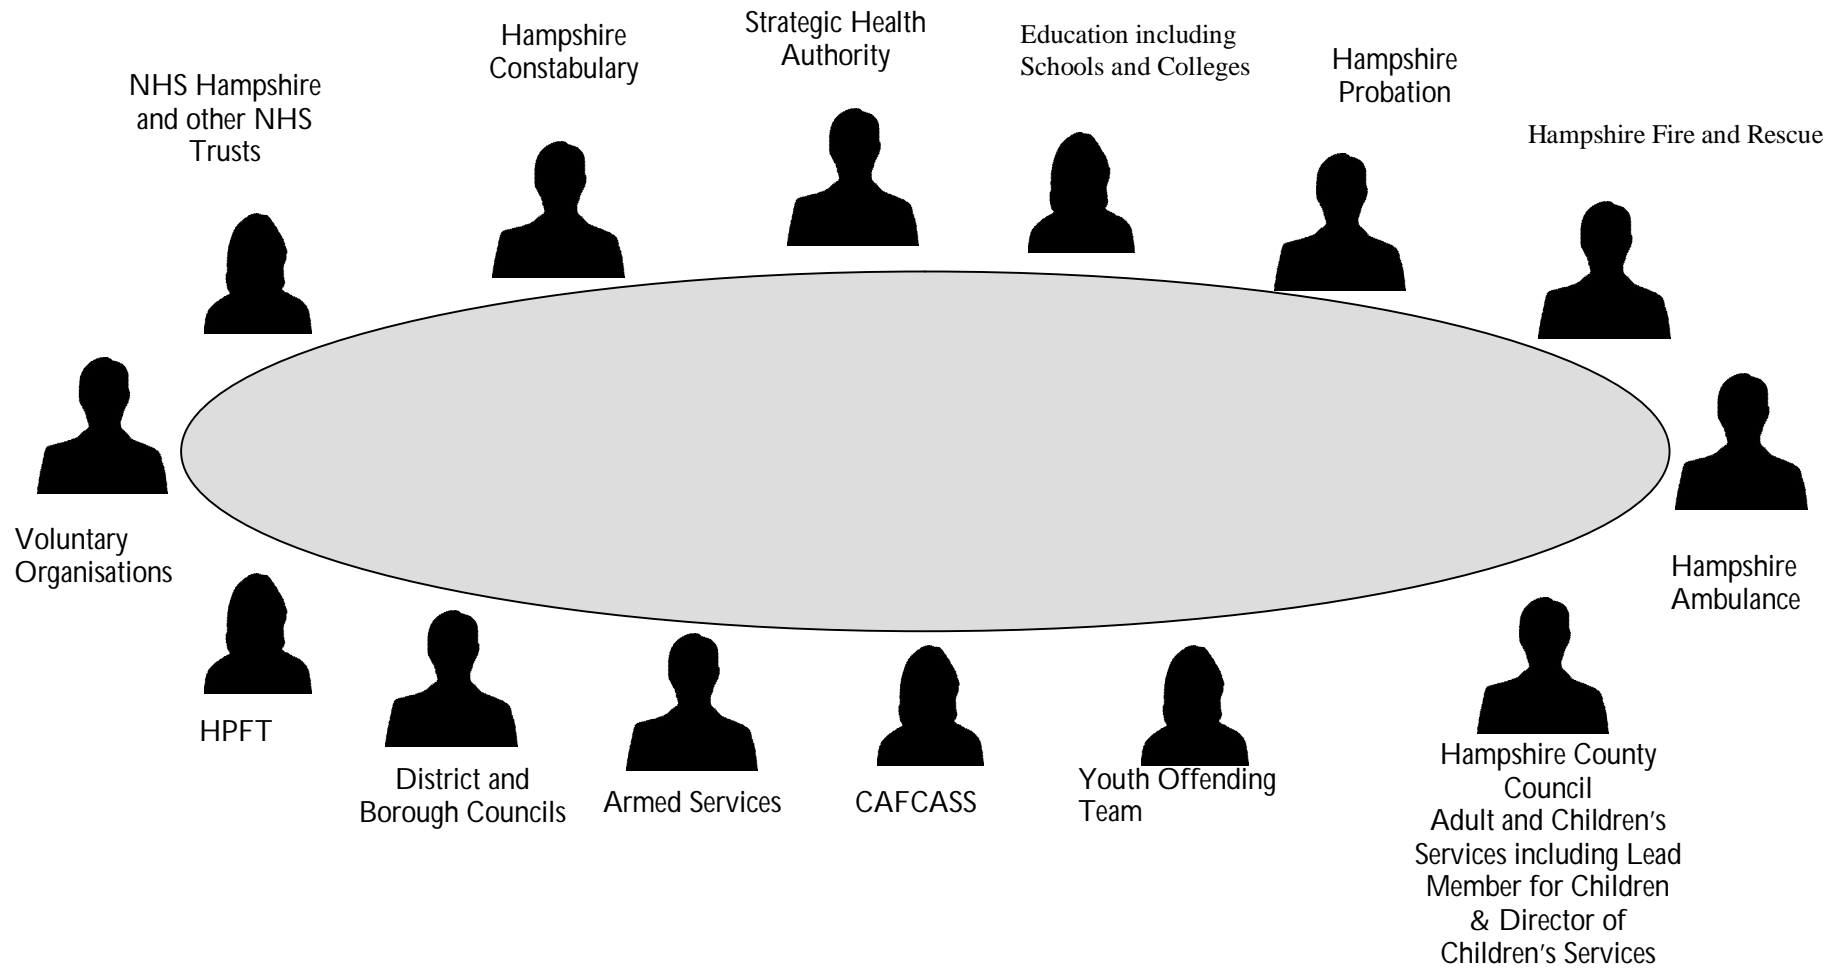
NHS Hampshire and other NHS Trusts

Hampshire Constabulary

Strategic Health Authority

Education including Schools and Colleges

Hampshire Probation

Hampshire Fire and Rescue

Voluntary Organisations

Hampshire Ambulance

HPFT

District and Borough Councils

Armed Services

CAFCASS

Youth Offending Team

Hampshire County Council Adult and Children's Services including Lead Member for Children & Director of Children's Services